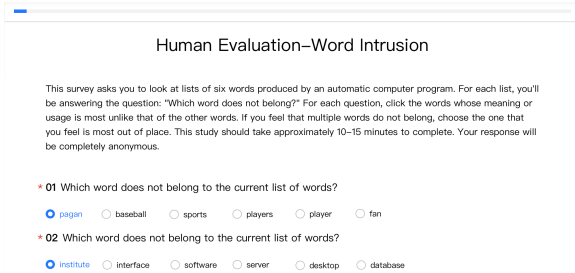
Human Evaluation–Word Intrusion

This survey asks you to look at lists of six words produced by an automatic computer program. For each list, you'll be answering the question: "Which word does not belong?" For each question, click the words whose meaning or usage is most unlike that of the other words. If you feel that multiple words do not belong, choose the one that you feel is most out of place. This study should take approximately 10–15 minutes to complete. Your response will be completely anonymous.

* 01 Which word does not belong to the current list of words?

pagan baseball sports players player fan

* 02 Which word does not belong to the current list of words?

institute interface software server desktop database